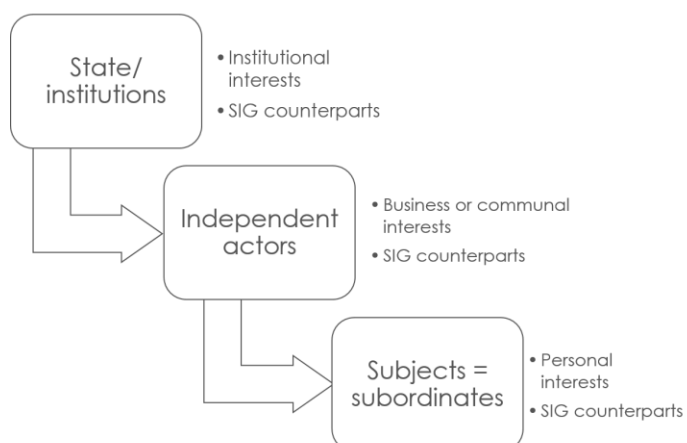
State/
institutions

• Institutional interests
• SIG counterparts

Independent actors

• Business or communal interests
• SIG counterparts

Subjects = subordinates

• Personal interests
• SIG counterparts